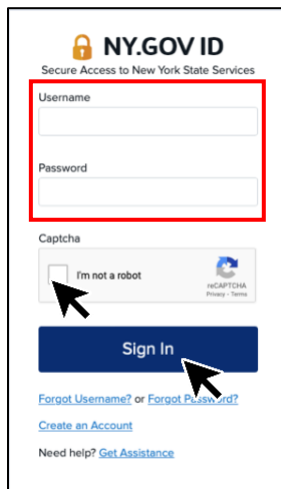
NY.GOV ID
Secure Access to New York State Services

Username

Password

Captcha

I'm not a robot
reCAPTCHA
Privacy - Terms

Sign In

Forgot Username? or Forgot Password?

Create an Account

Need help? Get Assistance